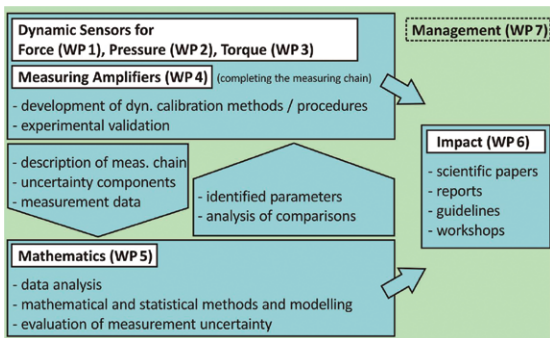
Dynamic Sensors for
Force (WP 1), Pressure (WP 2), Torque (WP 3)

Management (WP 7)

Measuring Amplifiers (WP 4) (completing the measuring chain)

- development of dyn. calibration methods / procedures
- experimental validation

Impact (WP 6)

- scientific papers
- reports
- guidelines
- workshops

- description of meas. chain
- uncertainty components
- measurement data

- identified parameters
- analysis of comparisons

Mathematics (WP 5)

- data analysis
- mathematical and statistical methods and modelling
- evaluation of measurement uncertainty